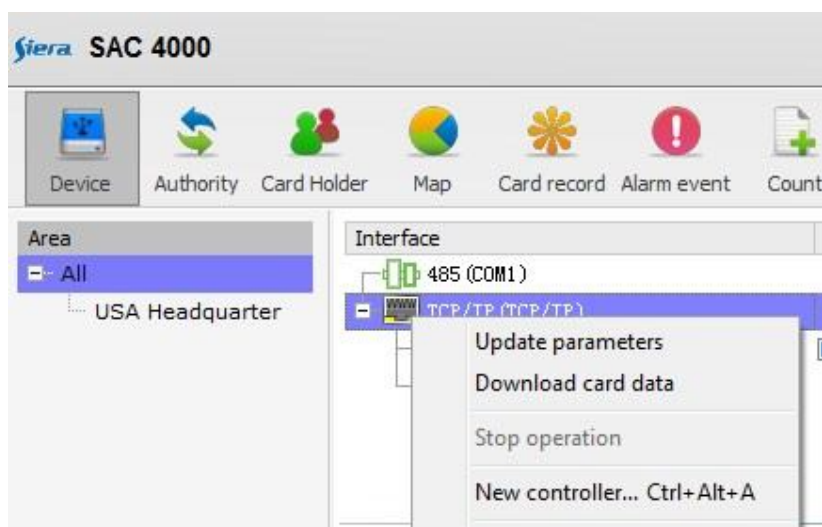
Siera SAC 4000

Device Authority Card Holder Map Card record Alarm event Count

Area
All
USA Headquarter

Interface
485 (COM1)
TCP/IP(TCP/IP)

Update parameters
Download card data
Stop operation
New controller... Ctrl+Alt+A